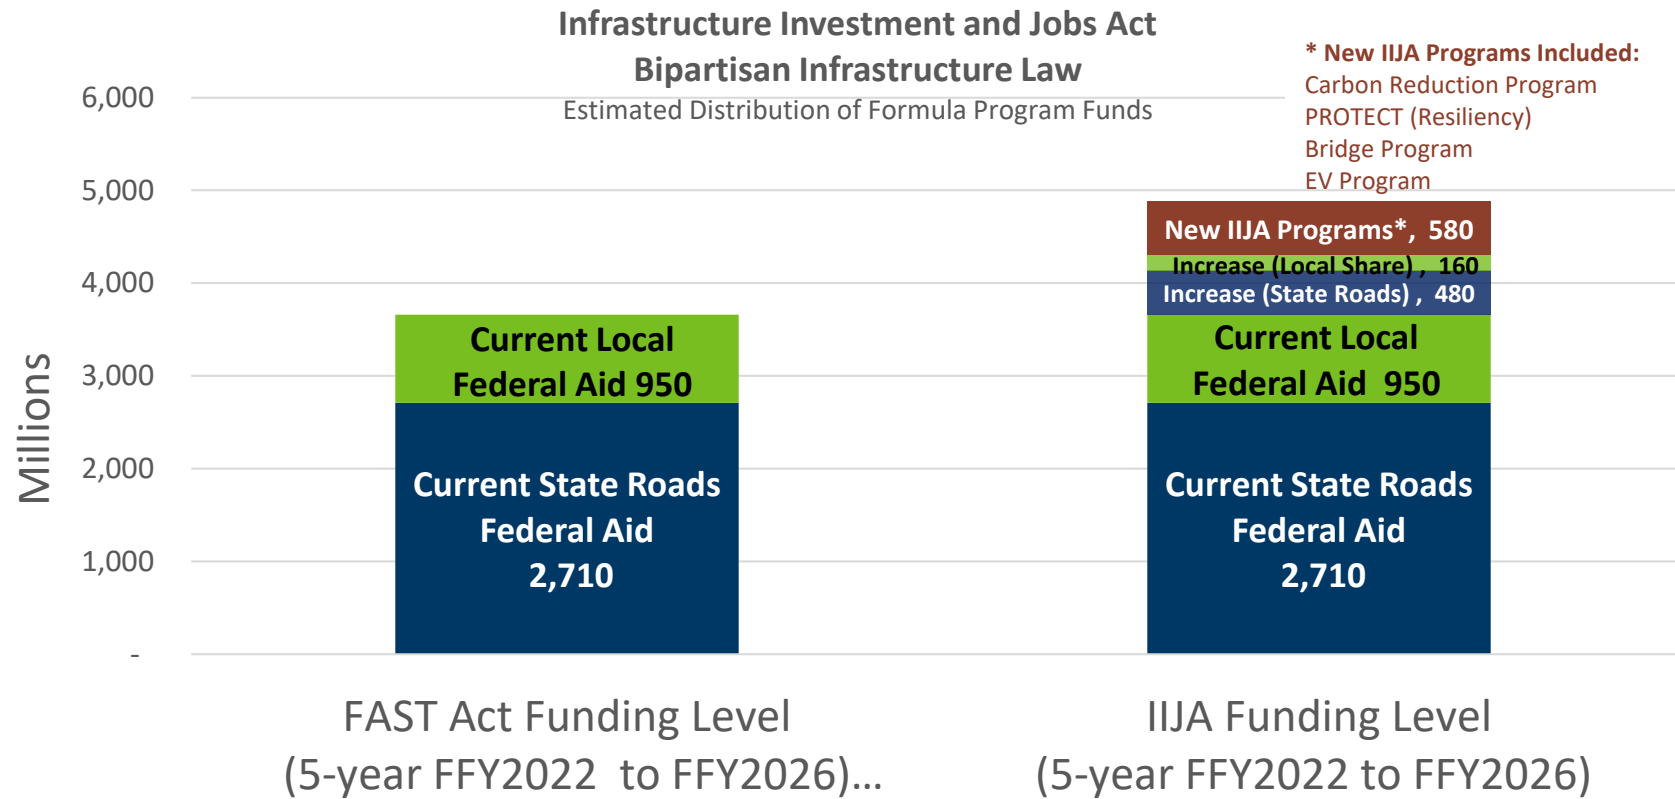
Infrastructure Investment and Jobs Act
Bipartisan Infrastructure Law
Estimated Distribution of Formula Program Funds

* New IIJA Programs Included:
Carbon Reduction Program
PROTECT (Resiliency)
Bridge Program
EV Program

6,000
5,000
4,000
3,000
2,000
1,000
-

Millions

Current Local Federal Aid 950
Current State Roads Federal Aid 2,710

New IIJA Programs*, 580
Increase (Local Share), 160
Increase (State Roads), 480
Current Local Federal Aid 950
Current State Roads Federal Aid 2,710

FAST Act Funding Level (5-year FFY2022 to FFY2026)...

IIJA Funding Level (5-year FFY2022 to FFY2026)